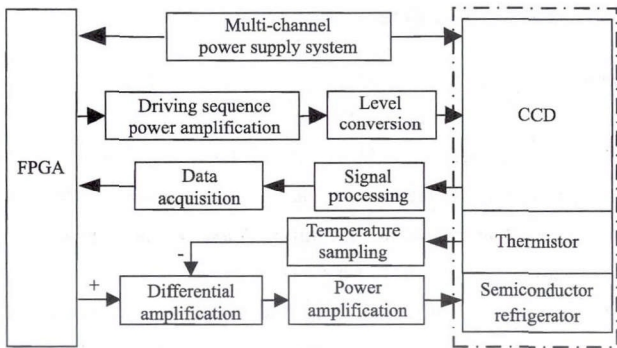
Multi-channel power supply system

FPGA

Driving sequence power amplification

Level conversion

CCD

Data acquisition

Signal processing

Temperature sampling

Thermistor

-

+

Differential amplification

Power amplification

Semiconductor refrigerator